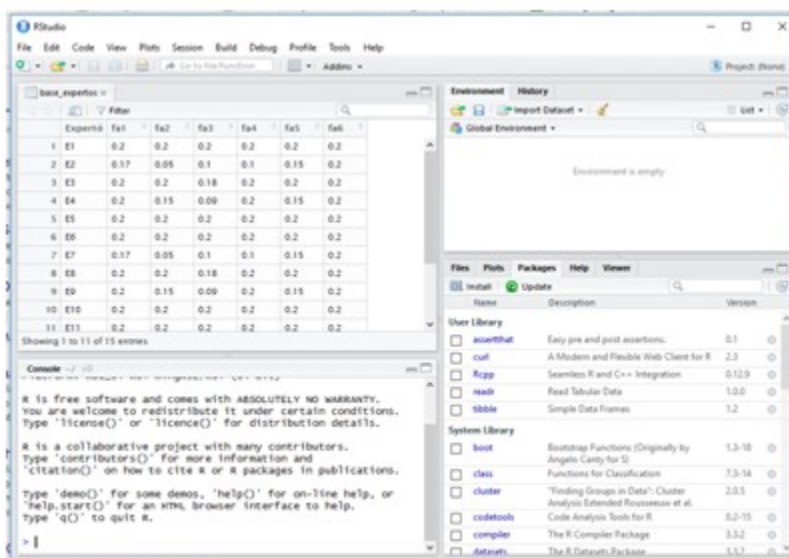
RStudio

File Edit Code View Plots Session Build Debug Profile Tools Help

Go to file/function Addins Project: (None)

base_expertos ×

Filter

| | ExpertoId | fa1 | fa2 | fa3 | fa4 | fa5 | fa6 |
|---|---|---|---|---|---|---|---|
| 1 | E1 | 0.2 | 0.2 | 0.2 | 0.2 | 0.2 | 0.2 |
| 2 | E2 | 0.17 | 0.05 | 0.1 | 0.1 | 0.15 | 0.2 |
| 3 | E3 | 0.2 | 0.2 | 0.18 | 0.2 | 0.2 | 0.2 |
| 4 | E4 | 0.2 | 0.15 | 0.09 | 0.2 | 0.15 | 0.2 |
| 5 | E5 | 0.2 | 0.2 | 0.2 | 0.2 | 0.2 | 0.2 |
| 6 | E6 | 0.2 | 0.2 | 0.2 | 0.2 | 0.2 | 0.2 |
| 7 | E7 | 0.17 | 0.05 | 0.1 | 0.1 | 0.15 | 0.2 |
| 8 | E8 | 0.2 | 0.2 | 0.18 | 0.2 | 0.2 | 0.2 |
| 9 | E9 | 0.2 | 0.15 | 0.09 | 0.2 | 0.15 | 0.2 |
| 10 | E10 | 0.2 | 0.2 | 0.2 | 0.2 | 0.2 | 0.2 |
| 11 | E11 | 0.2 | 0.2 | 0.2 | 0.2 | 0.2 | 0.2 |

Showing 1 to 11 of 15 entries

Console ~/

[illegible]

R is free software and comes with ABSOLUTELY NO WARRANTY.
You are welcome to redistribute it under certain conditions.
Type 'license()' or 'licence()' for distribution details.

R is a collaborative project with many contributors.
Type 'contributors()' for more information and
'citation()' on how to cite R or R packages in publications.

Type 'demo()' for some demos, 'help()' for on-line help, or
'help.start()' for an HTML browser interface to help.
Type 'q()' to quit R.

>

Environment History

Import Dataset List

Global Environment

Environment is empty

Files Plots Packages Help Viewer

Install Update

| | Name | Description | Version |
|---|---|---|---|
| User Library | | | |
| ☐ | assertthat | Easy pre and post assertions. | 0.1 |
| ☐ | curl | A Modern and Flexible Web Client for R | 2.3 |
| ☐ | Rcpp | Seamless R and C++ Integration | 0.12.9 |
| ☐ | readr | Read Tabular Data | 1.0.0 |
| ☐ | tibble | Simple Data Frames | 1.2 |
| System Library | | | |
| ☐ | boot | Bootstrap Functions (Originally by Angelo Canty for S) | 1.3-18 |
| ☐ | class | Functions for Classification | 7.3-14 |
| ☐ | cluster | "Finding Groups in Data": Cluster Analysis Extended Rousseeuw et al. | 2.0.5 |
| ☐ | codetools | Code Analysis Tools for R | 0.2-15 |
| ☐ | compiler | The R Compiler Package | 3.3.2 |
| ☐ | datasets | The R Datasets Package | 3.3.2 |